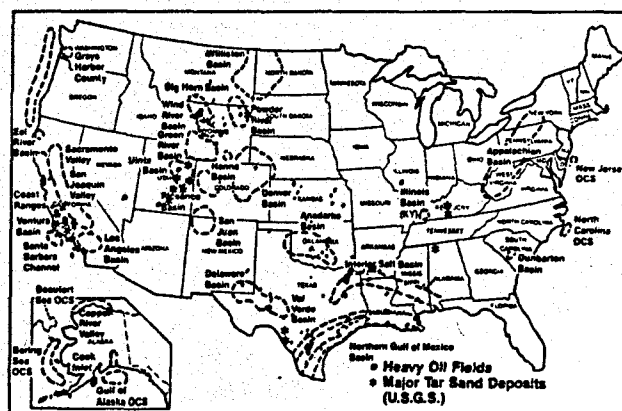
WASHINGTON
Grays Harbor County
OREGON
Eel River Basin
Sacramento Valley
San Joaquin Valley
Coast Ranges
Ventura Basin
Santa Barbara Channel
Los Angeles Basin
ARIZONA
Williston Basin
MONTANA
NORTH DAKOTA
Big Horn Basin
Wind River Basin
Green River Basin
Powder River Basin
SOUTH DAKOTA
Uinta Basin
Hanna Basin
COLORADO
Denver Basin
San Juan Basin
NEW MEXICO
Anadarko Basin
OKLAHOMA
Delaware Basin
Val Verde Basin
TEXAS
Interior Salt Basin
Northern Gulf of Mexico Basin
MINNESOTA
WISCONSIN
MICHIGAN
IOWA
NEBRASKA
KANSAS
MISSOURI
ILLINOIS
Illinois Basin (KY)
ARKANSAS
TENNESSEE
GEORGIA
Dunbarton Basin
NORTH CAROLINA
North Carolina OCS
Appalachian Basin
New Jersey OCS
OHIO
NEW YORK
MAINE
VT
Beaufort Sea OCS
Copper River Valley
ALASKA
Bering Sea OCS
Cook Inlet
Gulf of Alaska OCS
Heavy Oil Fields
Major Tar Sand Deposits (U.S.G.S.)